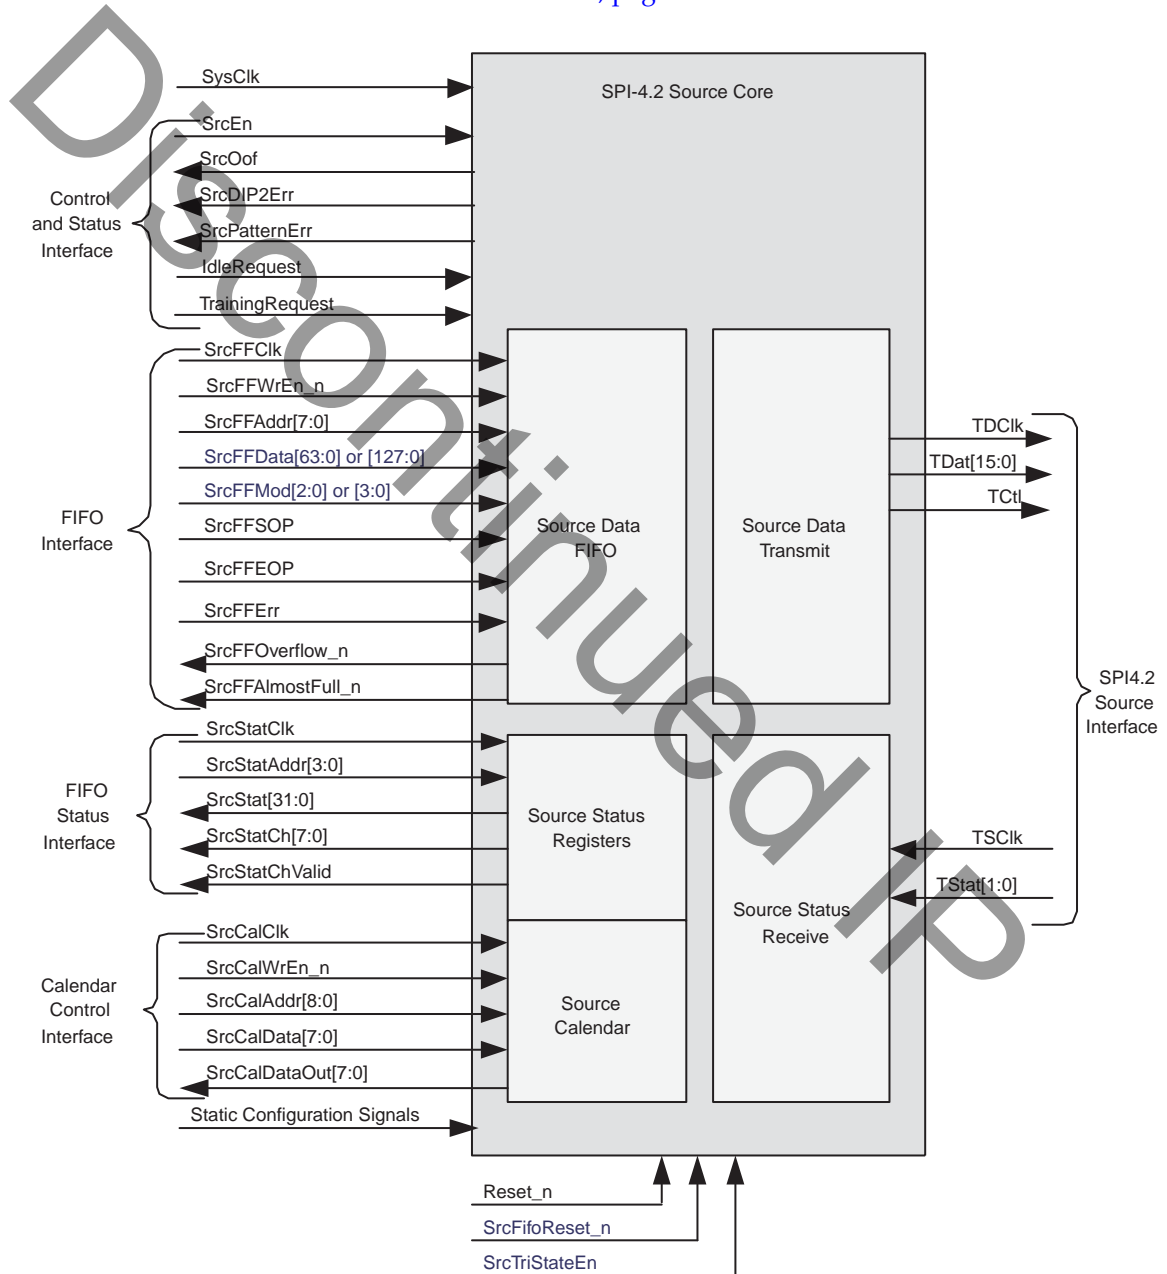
, pg

Discontinued IP

SysClk

SPI-4.2 Source Core

Control and Status Interface

SrcEn

SrcOof

SrcDIP2Err

SrcPatternErr

IdleRequest

TrainingRequest

FIFO Interface

SrcFFClk

SrcFFWrEn_n

SrcFFAddr[7:0]

SrcFFData[63:0] or [127:0]

SrcFFMod[2:0] or [3:0]

SrcFFSOP

SrcFFEOP

SrcFFErr

SrcFFOverflow_n

SrcFFAlmostFull_n

Source Data FIFO

Source Data Transmit

TDClk

TDat[15:0]

TCtl

SPI4.2 Source Interface

FIFO Status Interface

SrcStatClk

SrcStatAddr[3:0]

SrcStat[31:0]

SrcStatCh[7:0]

SrcStatChValid

Source Status Registers

Source Status Receive

TSClk

TStat[1:0]

Calendar Control Interface

SrcCalClk

SrcCalWrEn_n

SrcCalAddr[8:0]

SrcCalData[7:0]

SrcCalDataOut[7:0]

Source Calendar

Static Configuration Signals

Reset_n

SrcFifoReset_n

SrcTriStateEn